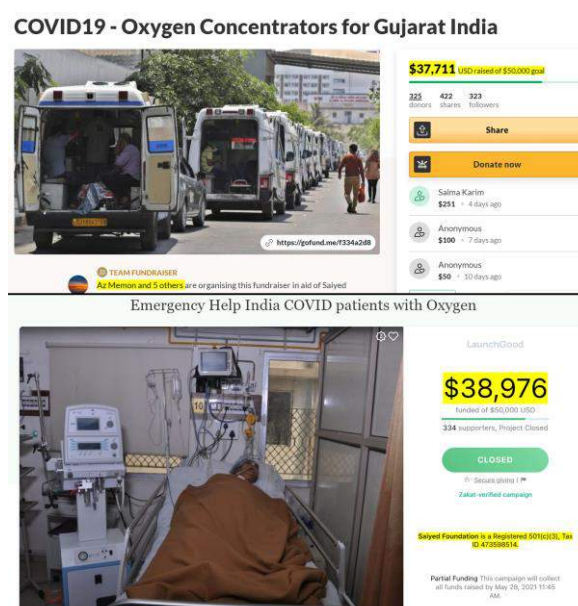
COVID19 - Oxygen Concentrators for Gujarat India

https://gofund.me/f334a2d8

TEAM FUNDRAISER

Az Memon and 5 others are organising this fundraiser in aid of Saiyed

$37,711 USD raised of $50,000 goal

325 donors 422 shares 323 followers

Share

Donate now

Salma Karim
$251 · 4 days ago

Anonymous
$100 · 7 days ago

Anonymous
$50 · 10 days ago

Emergency Help India COVID patients with Oxygen

LaunchGood

$38,976

funded of $50,000 USD

334 supporters, Project Closed

CLOSED

Secure giving

Zakat-verified campaign

Saiyed Foundation is a Registered 501(c)(3), Tax ID 473598514.

Partial Funding This campaign will collect all funds raised by May 29, 2021 11:45 AM.